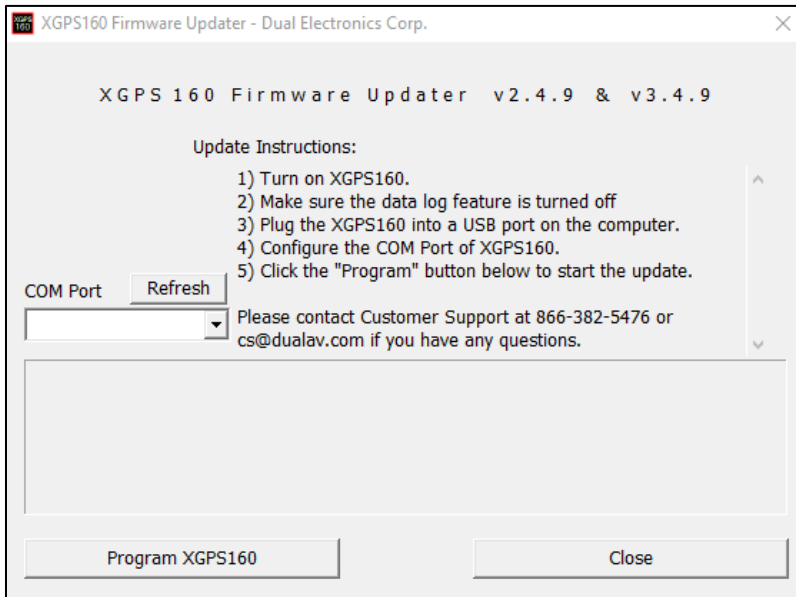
XGPS160 Firmware Updater - Dual Electronics Corp.

XGPS 160 Firmware Updater v2.4.9 & v3.4.9

Update Instructions:

1) Turn on XGPS160.
2) Make sure the data log feature is turned off
3) Plug the XGPS160 into a USB port on the computer.
4) Configure the COM Port of XGPS160.
5) Click the "Program" button below to start the update.

COM Port Refresh

Please contact Customer Support at 866-382-5476 or cs@dualav.com if you have any questions.

Program XGPS160

Close